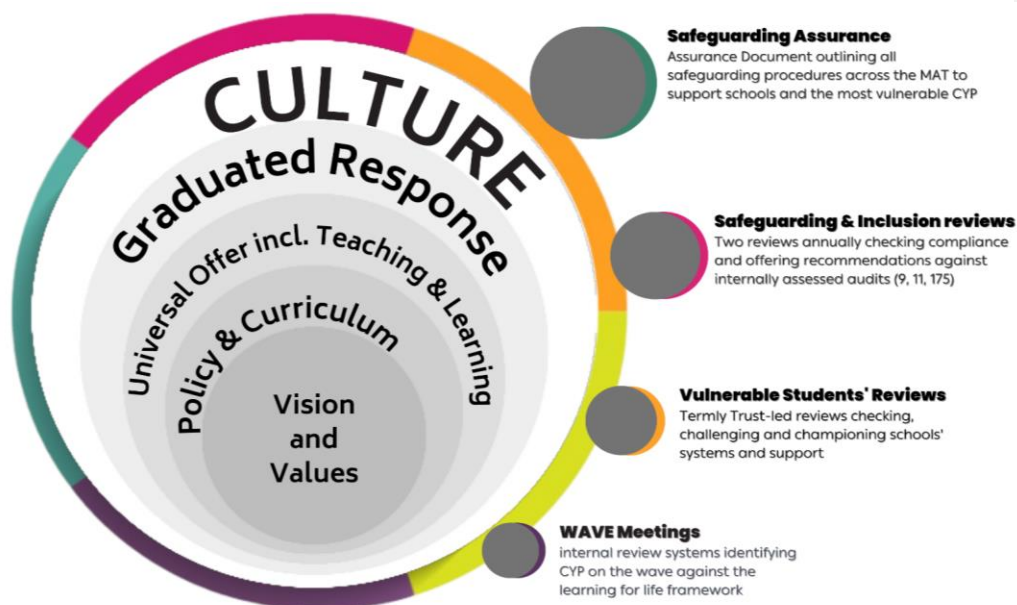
CULTURE

Graduated Response

Universal Offer incl. Teaching & Learning

Policy & Curriculum

Vision and Values

Safeguarding Assurance
Assurance Document outlining all safeguarding procedures across the MAT to support schools and the most vulnerable CYP

Safeguarding & Inclusion reviews
Two reviews annually checking compliance and offering recommendations against internally assessed audits (9, 11, 175)

Vulnerable Students' Reviews
Termly Trust-led reviews checking, challenging and championing schools' systems and support

WAVE Meetings
internal review systems identifying CYP on the wave against the learning for life framework